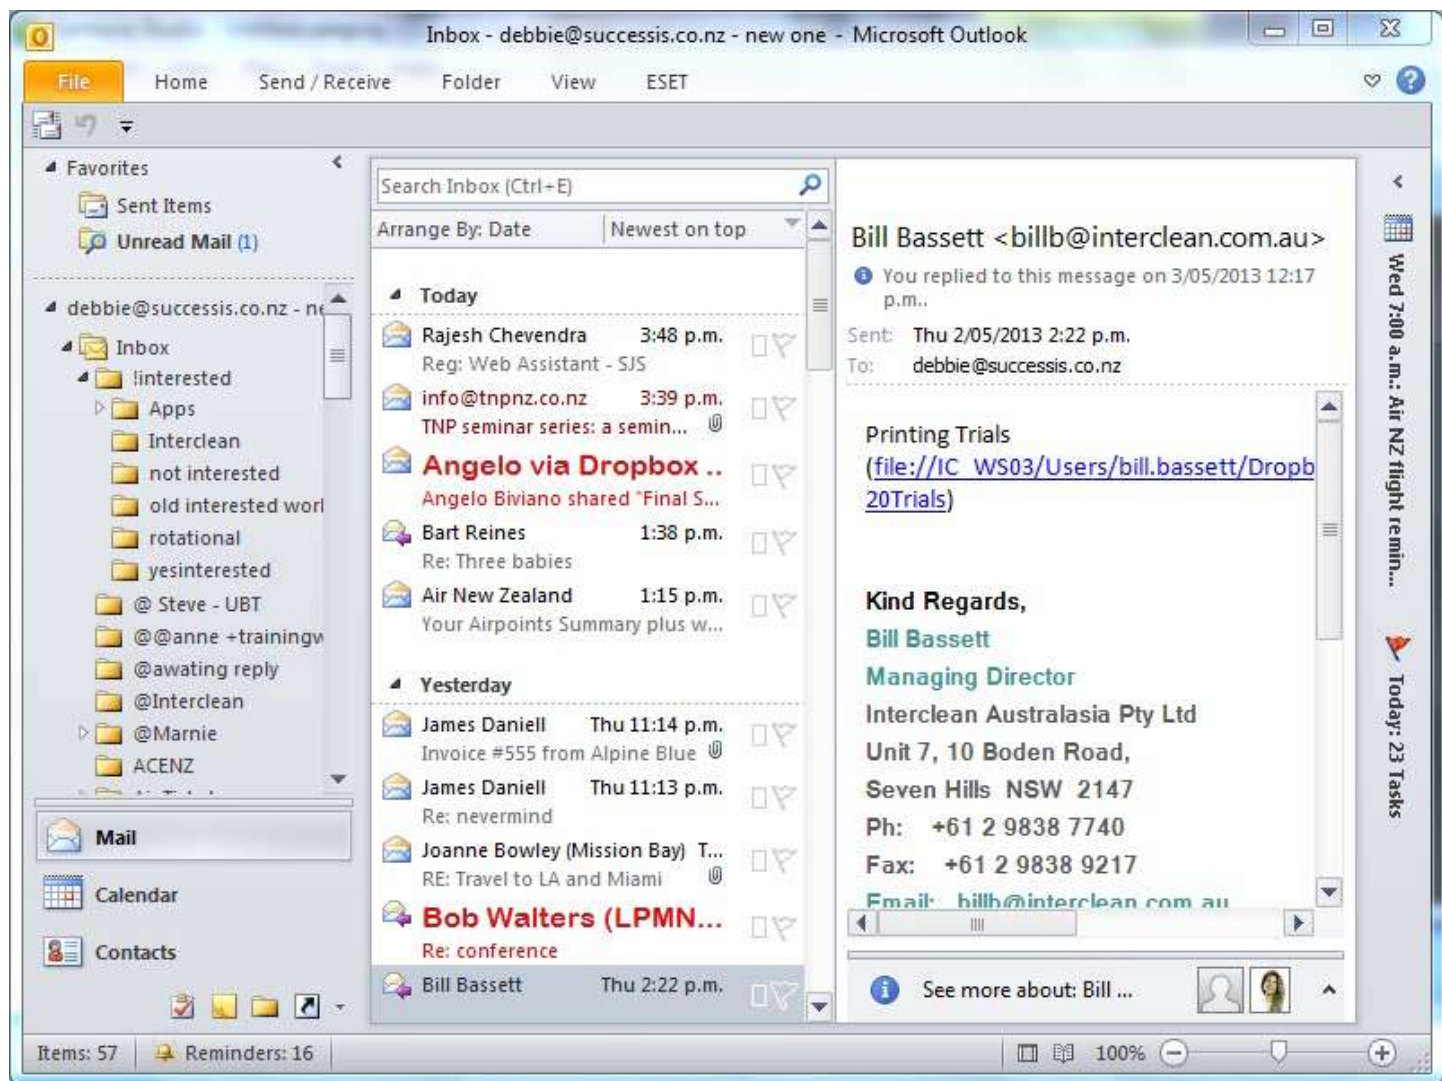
Inbox - debbie@successis.co.nz - new one - Microsoft Outlook

File Home Send / Receive Folder View ESET

Favorites
Sent Items
Unread Mail (1)

debbie@successis.co.nz - ne
Inbox
!interested
Apps
Interclean
not interested
old interested worl
rotational
yesinterested
@ Steve - UBT
@@anne +trainingw
@awating reply
@Interclean
@Marnie
ACENZ

Mail
Calendar
Contacts

Search Inbox (Ctrl+E)
Arrange By: Date
Newest on top

Today
Rajesh Chevendra 3:48 p.m.
Reg: Web Assistant - SJS
info@tnpnz.co.nz 3:39 p.m.
TNP seminar series: a semin...
Angelo via Dropbox ..
Angelo Biviano shared "Final S...
Bart Reines 1:38 p.m.
Re: Three babies
Air New Zealand 1:15 p.m.
Your Airpoints Summary plus w...

Yesterday
James Daniell Thu 11:14 p.m.
Invoice #555 from Alpine Blue
James Daniell Thu 11:13 p.m.
Re: nevermind
Joanne Bowley (Mission Bay) T...
RE: Travel to LA and Miami
Bob Walters (LPMN...
Re: conference
Bill Bassett Thu 2:22 p.m.

Bill Bassett <billb@interclean.com.au>
You replied to this message on 3/05/2013 12:17 p.m..
Sent: Thu 2/05/2013 2:22 p.m.
To: debbie@successis.co.nz

Printing Trials
(file://IC_WS03/Users/bill.bassett/Dropb 20Trials)

Kind Regards,
Bill Bassett
Managing Director
Interclean Australasia Pty Ltd
Unit 7, 10 Boden Road,
Seven Hills NSW 2147
Ph: +61 2 9838 7740
Fax: +61 2 9838 9217
Email: billb@interclean.com.au

See more about: Bill ...

Wed 7:00 a.m.: Air NZ flight remin...
Today: 23 Tasks

Items: 57 Reminders: 16 100%